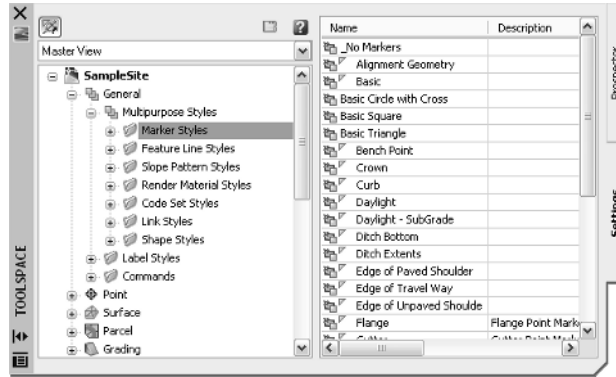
Master View

SampleSite
General
Multipurpose Styles
Marker Styles
Feature Line Styles
Slope Pattern Styles
Render Material Styles
Code Set Styles
Link Styles
Shape Styles
Label Styles
Commands
Point
Surface
Parcel
Grading

| Name | Description |
|---|---|
| _No Markers | |
| Alignment Geometry | |
| Basic | |
| Basic Circle with Cross | |
| Basic Square | |
| Basic Triangle | |
| Bench Point | |
| Crown | |
| Curb | |
| Daylight | |
| Daylight - SubGrade | |
| Ditch Bottom | |
| Ditch Extents | |
| Edge of Paved Shoulder | |
| Edge of Travel Way | |
| Edge of Unpaved Shoulde | |
| Flange | Flange Point Mark |
| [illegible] | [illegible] |

TOOLSPACE

Prospector

Settings